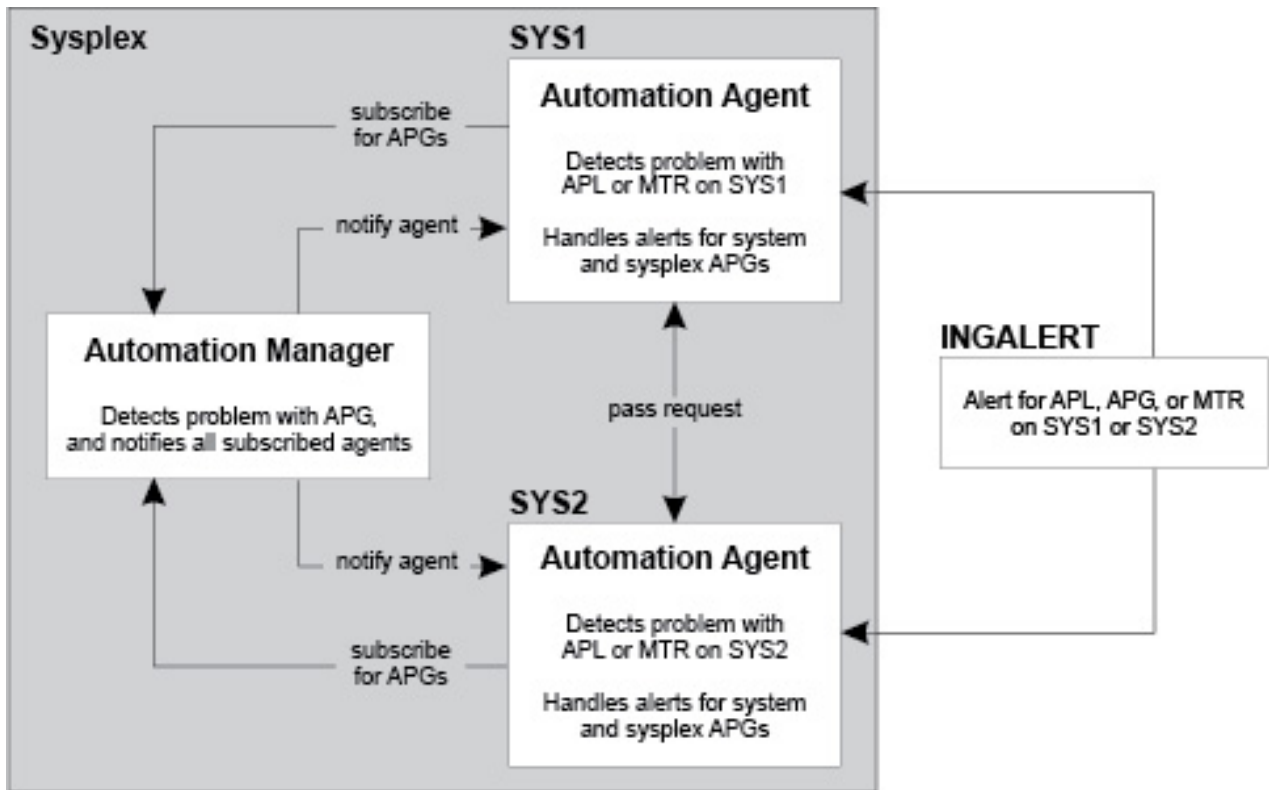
Sysplex

SYS1

Automation Agent

Detects problem with APL or MTR on SYS1

Handles alerts for system and sysplex APGs

subscribe for APGs

notify agent

Automation Manager

Detects problem with APG, and notifies all subscribed agents

pass request

INGALERT

Alert for APL, APG, or MTR on SYS1 or SYS2

SYS2

notify agent

Automation Agent

Detects problem with APL or MTR on SYS2

Handles alerts for system and sysplex APGs

subscribe for APGs